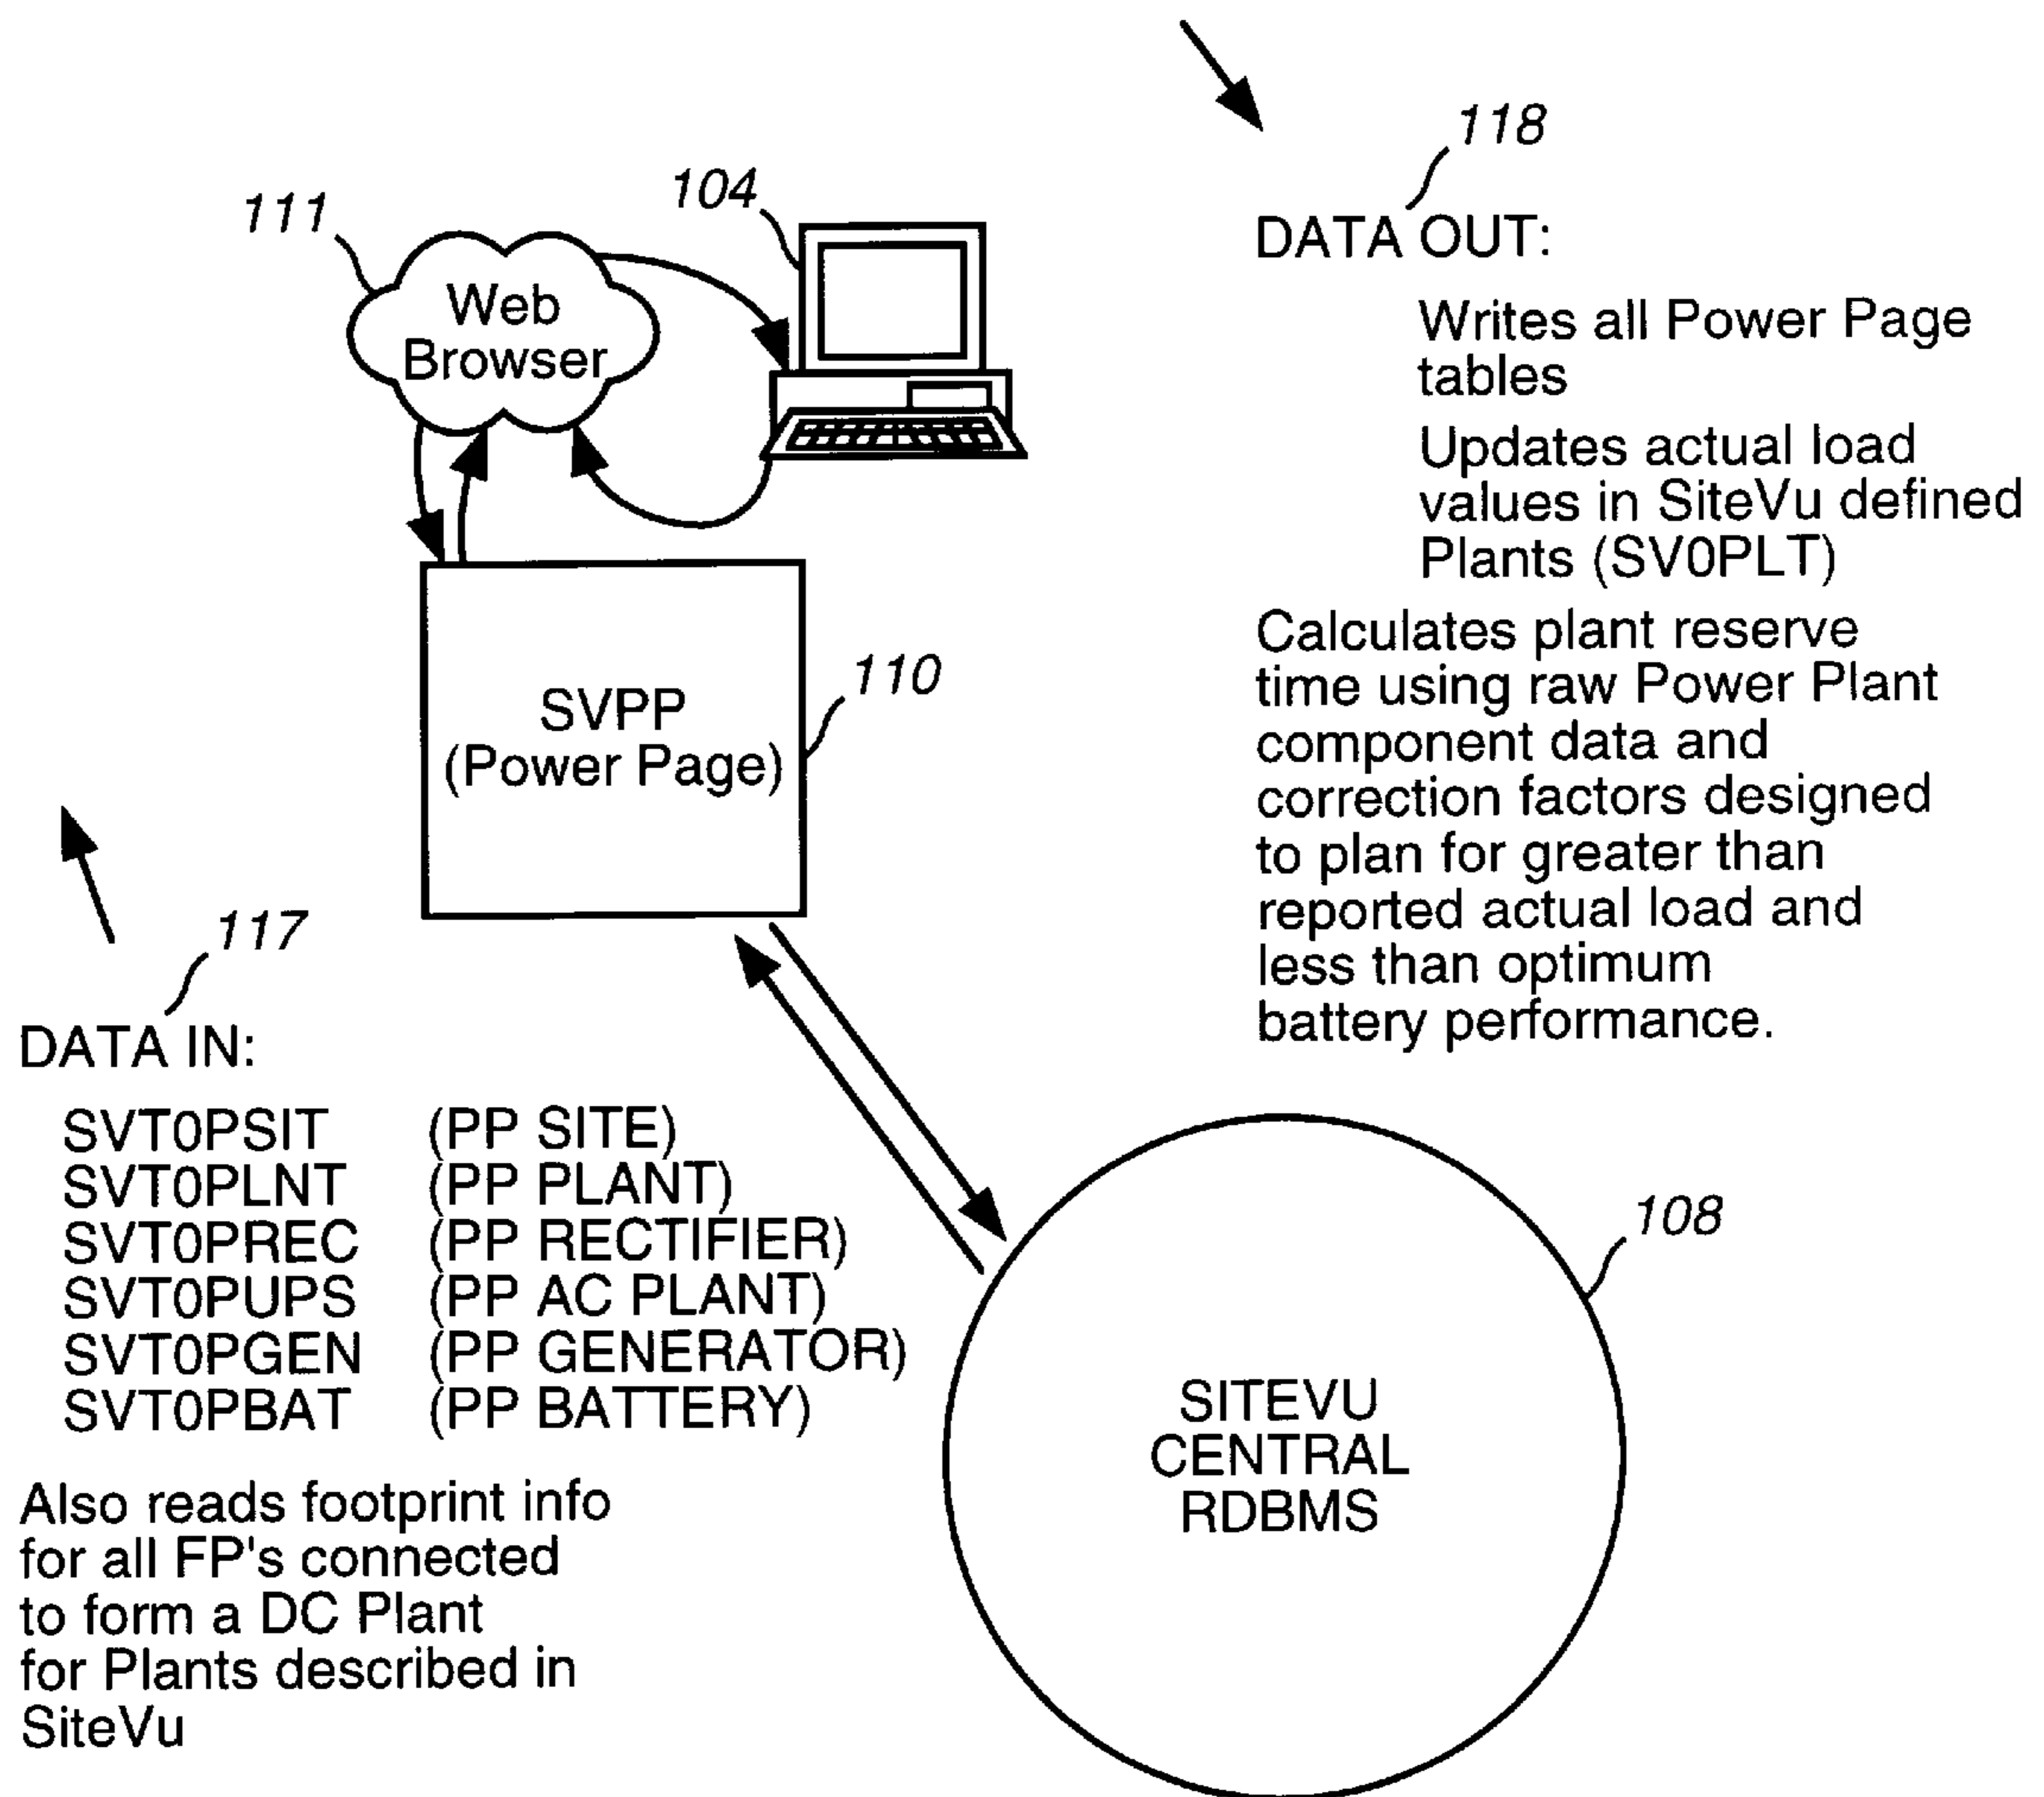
118

111

104

Web Browser

DATA OUT:

Writes all Power Page tables

Updates actual load values in SiteVu defined Plants (SV0PLT)

Calculates plant reserve time using raw Power Plant component data and correction factors designed to plan for greater than reported actual load and less than optimum battery performance.

SVPP (Power Page)

110

117

DATA IN:

| | |
|---|---|
| SVT0PSIT | (PP SITE) |
| SVT0PLNT | (PP PLANT) |
| SVT0PREC | (PP RECTIFIER) |
| SVT0PUPS | (PP AC PLANT) |
| SVT0PGEN | (PP GENERATOR) |
| SVT0PBAT | (PP BATTERY) |

Also reads footprint info for all FP's connected to form a DC Plant for Plants described in SiteVu

108

SITEVU CENTRAL RDBMS